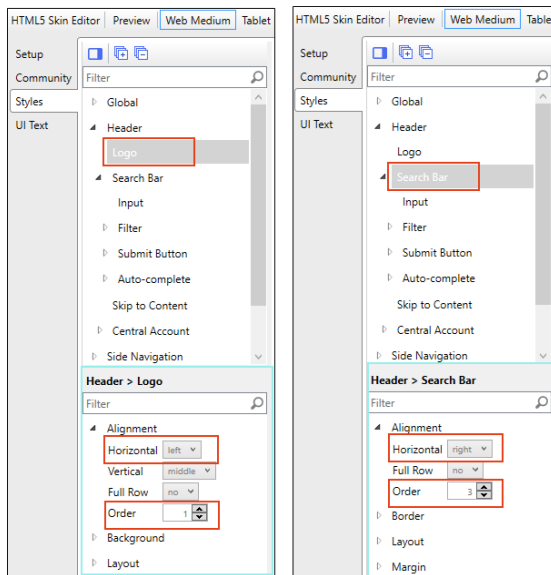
HTML5 Skin Editor | Preview | Web Medium | Tablet

Setup
Community
Styles
UI Text

Filter

Global
Header
Logo
Search Bar
Input
Filter
Submit Button
Auto-complete
Skip to Content
Central Account
Side Navigation

Header > Logo

Filter

Alignment
Horizontal left
Vertical middle
Full Row no
Order 1
Background
Layout

HTML5 Skin Editor | Preview | Web Medium | Table

Setup
Community
Styles
UI Text

Filter

Global
Header
Logo
Search Bar
Input
Filter
Submit Button
Auto-complete
Skip to Content
Central Account
Side Navigation

Header > Search Bar

Filter

Alignment
Horizontal right
Full Row no
Order 3
Border
Layout
Margin